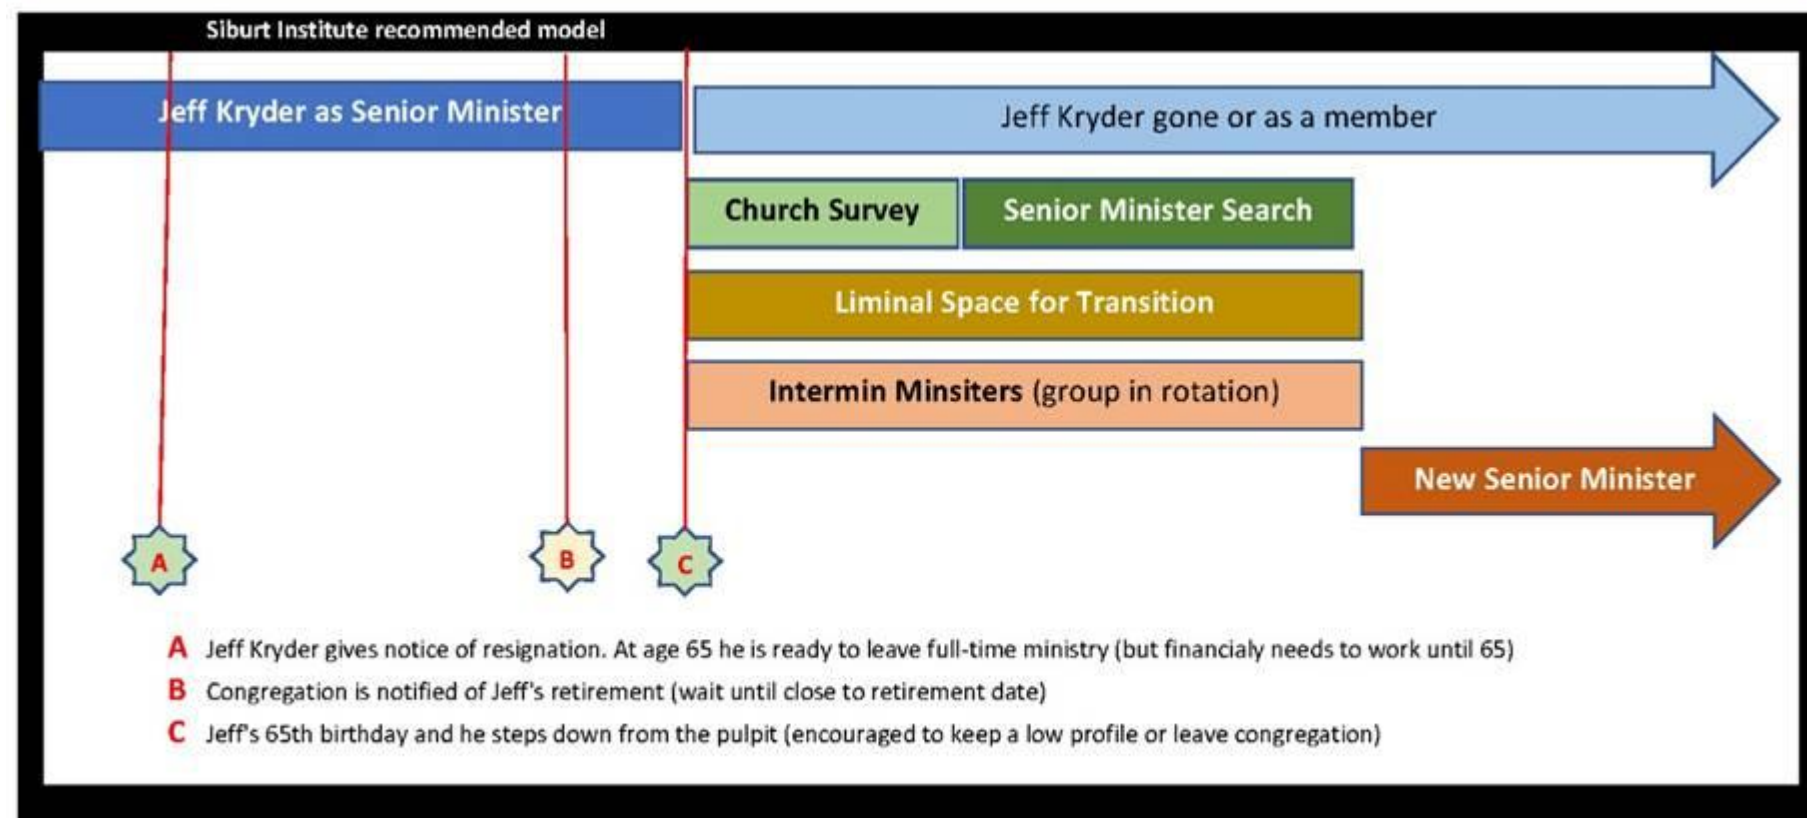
Siburt Institute recommended model

Jeff Kryder as Senior Minister

Jeff Kryder gone or as a member

Church Survey

Senior Minister Search

Liminal Space for Transition

Intermin Minsiters (group in rotation)

New Senior Minister

A

B

C

A Jeff Kryder gives notice of resignation. At age 65 he is ready to leave full-time ministry (but financialy needs to work until 65)

B Congregation is notified of Jeff's retirement (wait until close to retirement date)

C Jeff's 65th birthday and he steps down from the pulpit (encouraged to keep a low profile or leave congregation)